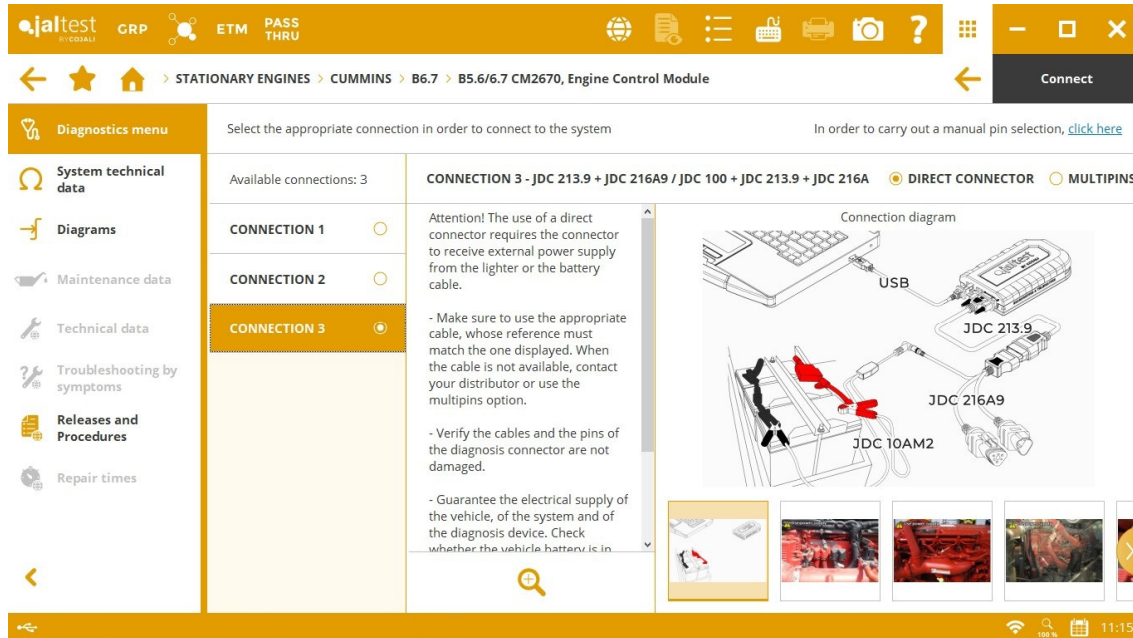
jaltest BY COJALI GRP ETM PASS THRU

STATIONARY ENGINES > CUMMINS > B6.7 > B5.6/6.7 CM2670, Engine Control Module

Connect

Diagnostics menu

System technical data

Diagrams

Maintenance data

Technical data

Troubleshooting by symptoms

Releases and Procedures

Repair times

Select the appropriate connection in order to connect to the system

In order to carry out a manual pin selection, click here

Available connections: 3

CONNECTION 3 - JDC 213.9 + JDC 216A9 / JDC 100 + JDC 213.9 + JDC 216A DIRECT CONNECTOR MULTIPINS

CONNECTION 1

CONNECTION 2

CONNECTION 3

Attention! The use of a direct connector requires the connector to receive external power supply from the lighter or the battery cable.

- Make sure to use the appropriate cable, whose reference must match the one displayed. When the cable is not available, contact your distributor or use the multipins option.

- Verify the cables and the pins of the diagnosis connector are not damaged.

- Guarantee the electrical supply of the vehicle, of the system and of the diagnosis device. Check whether the vehicle battery is in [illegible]

Connection diagram

USB

JDC 213.9

JDC 216A9

JDC 10AM2

100 %

11:15